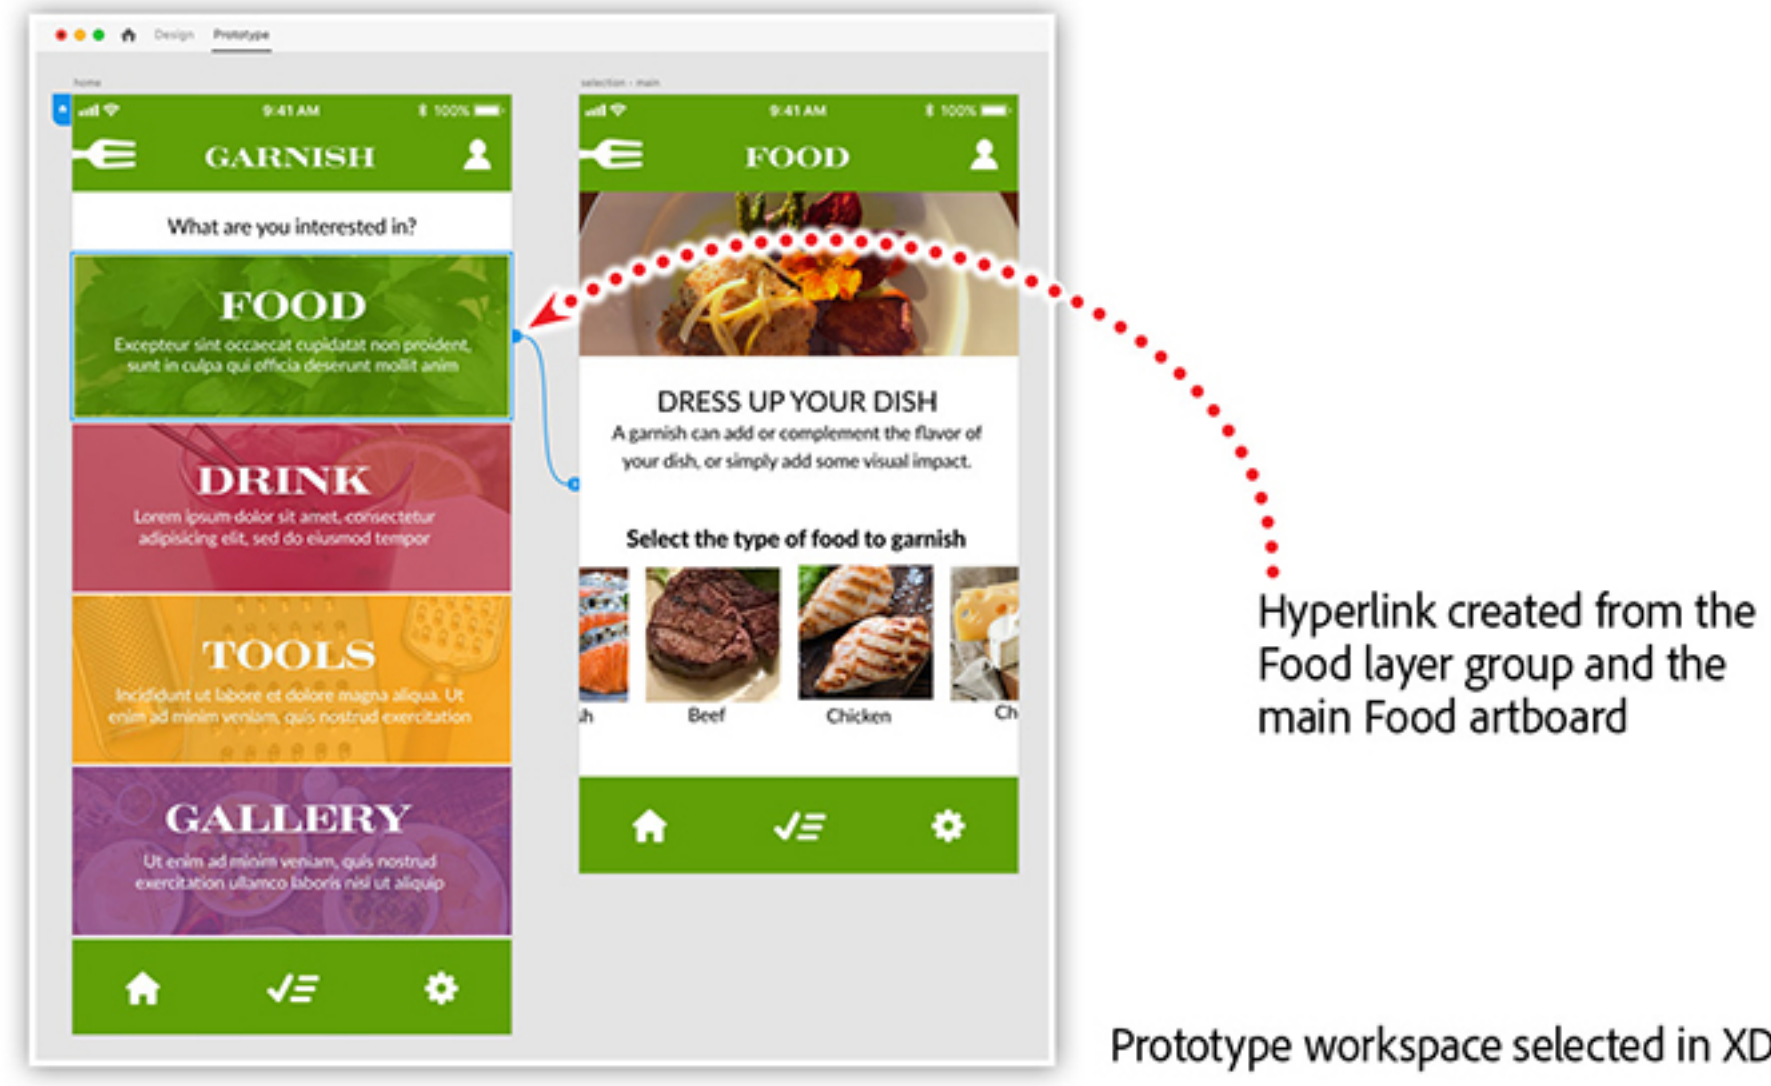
Design Prototype

home

9:41 AM 100%

GARNISH

What are you interested in?

FOOD

Excepteur sint occaecat cupidatat non proident, sunt in culpa qui officia deserunt mollit anim

DRINK

Lorem ipsum dolor sit amet, consectetur adipisicing elit, sed do eiusmod tempor

TOOLS

Incididunt ut labore et dolore magna aliqua. Ut enim ad minim veniam, quis nostrud exercitation

GALLERY

Ut enim ad minim veniam, quis nostrud exercitation ullamco laboris nisi ut aliquip

selection - main

9:41 AM 100%

FOOD

DRESS UP YOUR DISH

A garnish can add or complement the flavor of your dish, or simply add some visual impact.

Select the type of food to garnish

h Beef Chicken Ch

Hyperlink created from the Food layer group and the main Food artboard

Prototype workspace selected in XD